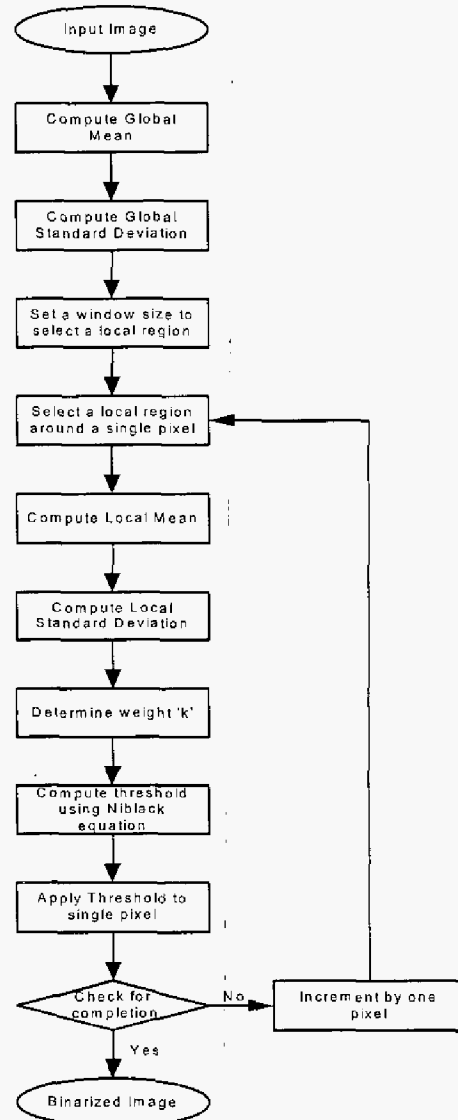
Input Image

Compute Global Mean

Compute Global Standard Deviation

Set a window size to select a local region

Select a local region around a single pixel

Compute Local Mean

Compute Local Standard Deviation

Determine weight 'k'

Compute threshold using Niblack equation

Apply Threshold to single pixel

Check for completion

No

Increment by one pixel

Yes

Binarized Image